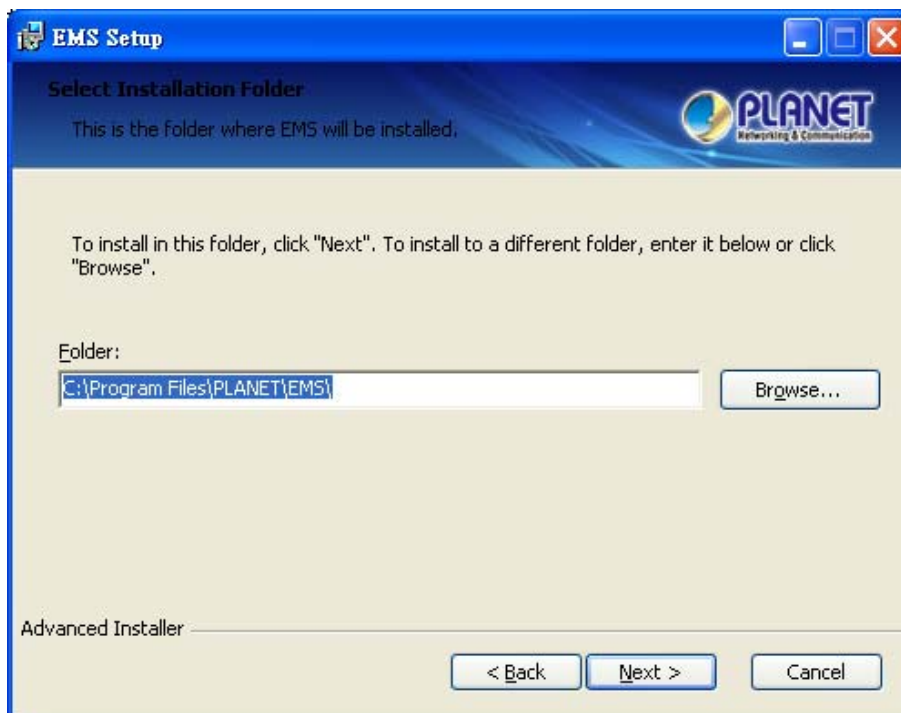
EMS Setup

Select Installation Folder

This is the folder where EMS will be installed.

PLANET
Networking & Communication

To install in this folder, click "Next". To install to a different folder, enter it below or click "Browse".

Folder:

C:\Program Files\PLANET\EMS\

Browse...

Advanced Installer

< Back

Next >

Cancel